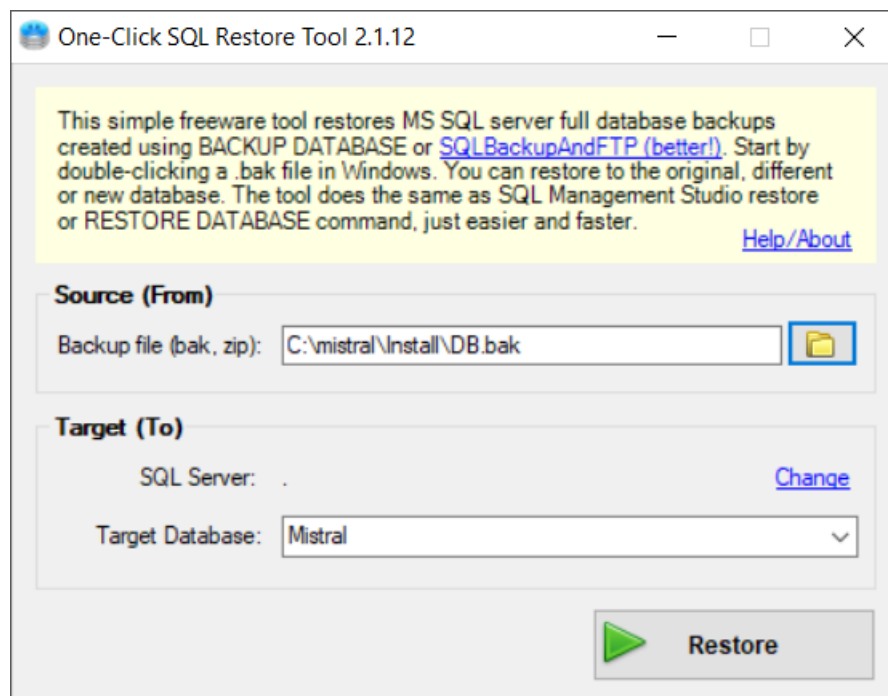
One-Click SQL Restore Tool 2.1.12

This simple freeware tool restores MS SQL server full database backups created using BACKUP DATABASE or SQLBackupAndFTP (better!). Start by double-clicking a .bak file in Windows. You can restore to the original, different or new database. The tool does the same as SQL Management Studio restore or RESTORE DATABASE command, just easier and faster.

Help/About

Source (From)

Backup file (bak, zip): C:\mistral\Install\DB.bak

Target (To)

SQL Server: .

Change

Target Database: Mistral

Restore